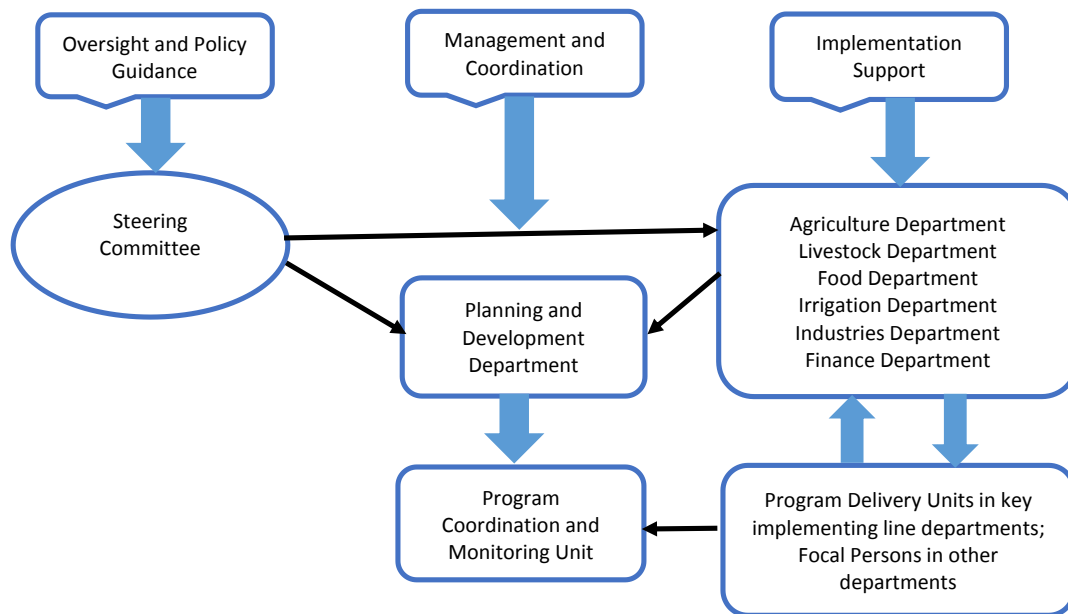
Oversight and Policy Guidance

Management and Coordination

Implementation Support

Steering Committee

Agriculture Department
Livestock Department
Food Department
Irrigation Department
Industries Department
Finance Department

Planning and Development Department

Program Coordination and Monitoring Unit

Program Delivery Units in key implementing line departments; Focal Persons in other departments